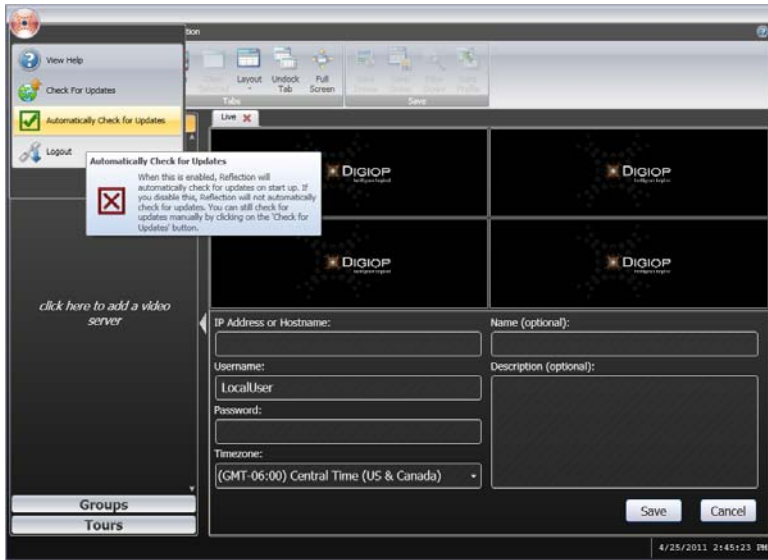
tion

View Help

Check For Updates

Automatically Check for Updates

Logout

Layout

Undock Tab

Full Screen

Tabs

Save

Live

Automatically Check for Updates

When this is enabled, Reflection will automatically check for updates on start up. If you disable this, Reflection will not automatically check for updates. You can still check for updates manually by clicking on the 'Check for Updates' button.

DIGIOP

DIGIOP

DIGIOP

DIGIOP

click here to add a video server

IP Address or Hostname:

Name (optional):

Username:

LocalUser

Description (optional):

Password:

Timezone:

(GMT-06:00) Central Time (US & Canada)

Save

Cancel

Groups

Tours

4/25/2011 2:45:23 PM